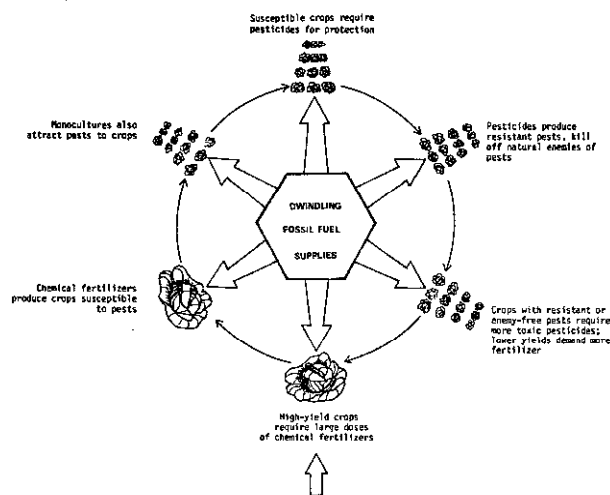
Susceptible crops require pesticides for protection

Pesticides produce resistant pests, kill off natural enemies of pests

Crops with resistant or enemy-free pests require more toxic pesticides; lower yields demand more fertilizer

High-yield crops require large doses of chemical fertilizers

Chemical fertilizers produce crops susceptible to pests

Monocultures also attract pests to crops

DWINDLING FOSSIL FUEL SUPPLIES